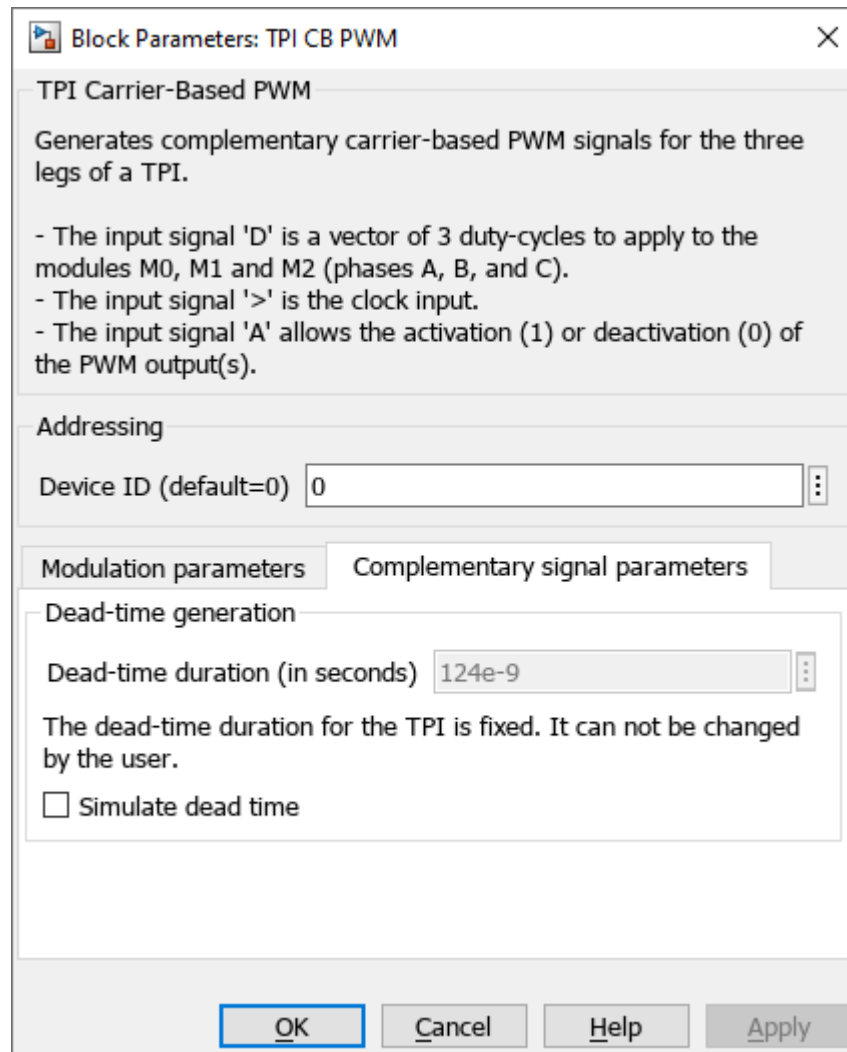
Block Parameters: TPI CB PWM

TPI Carrier-Based PWM

Generates complementary carrier-based PWM signals for the three legs of a TPI.

- The input signal 'D' is a vector of 3 duty-cycles to apply to the modules M0, M1 and M2 (phases A, B, and C).
- The input signal '>' is the clock input.
- The input signal 'A' allows the activation (1) or deactivation (0) of the PWM output(s).

Addressing

Device ID (default=0) 0

Modulation parameters | Complementary signal parameters

Dead-time generation

Dead-time duration (in seconds) 124e-9

The dead-time duration for the TPI is fixed. It can not be changed by the user.

Simulate dead time

OK Cancel Help Apply